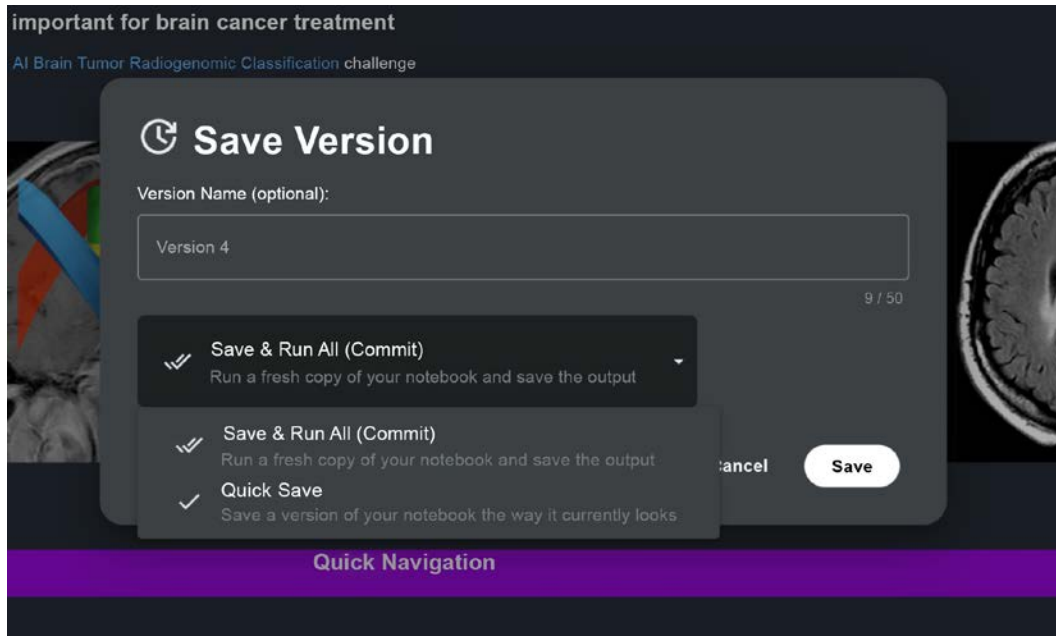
important for brain cancer treatment

AI Brain Tumor Radiogenomic Classification challenge

Save Version

Version Name (optional):

Version 4

9 / 50

Save & Run All (Commit)
Run a fresh copy of your notebook and save the output

Save & Run All (Commit)
Run a fresh copy of your notebook and save the output

Quick Save
Save a version of your notebook the way it currently looks

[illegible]ancel

Save

Quick Navigation